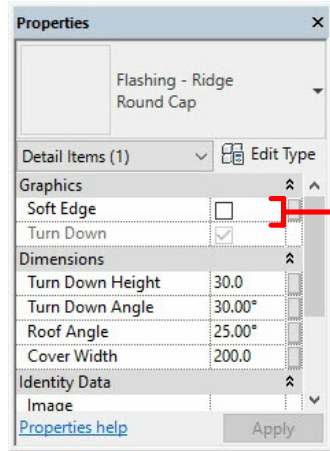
Properties

Flashing - Ridge Round Cap

Detail Items (1)

Edit Type

| Graphics | |
|---|---|
| Soft Edge | ☐ |
| Turn Down | ☑ |

| Dimensions | |
|---|---|
| Turn Down Height | 30.0 |
| Turn Down Angle | 30.00° |
| Roof Angle | 25.00° |
| Cover Width | 200.0 |

| Identity Data | |
|---|---|
| Image | |

Properties help

Apply